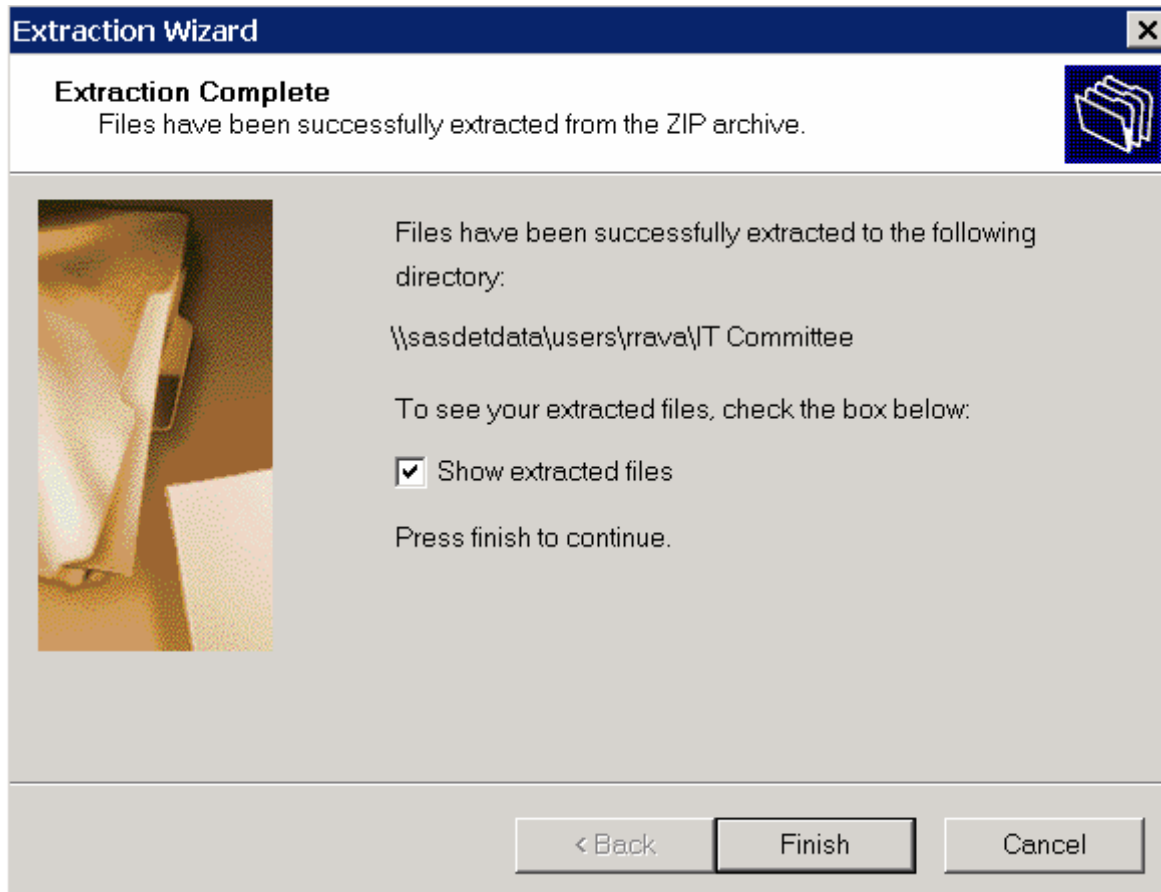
Extraction Wizard

Extraction Complete
Files have been successfully extracted from the ZIP archive.

Files have been successfully extracted to the following directory:

\\sasdetdata\users\rrava\IT Committee

To see your extracted files, check the box below:

Show extracted files

Press finish to continue.

< Back
Finish
Cancel